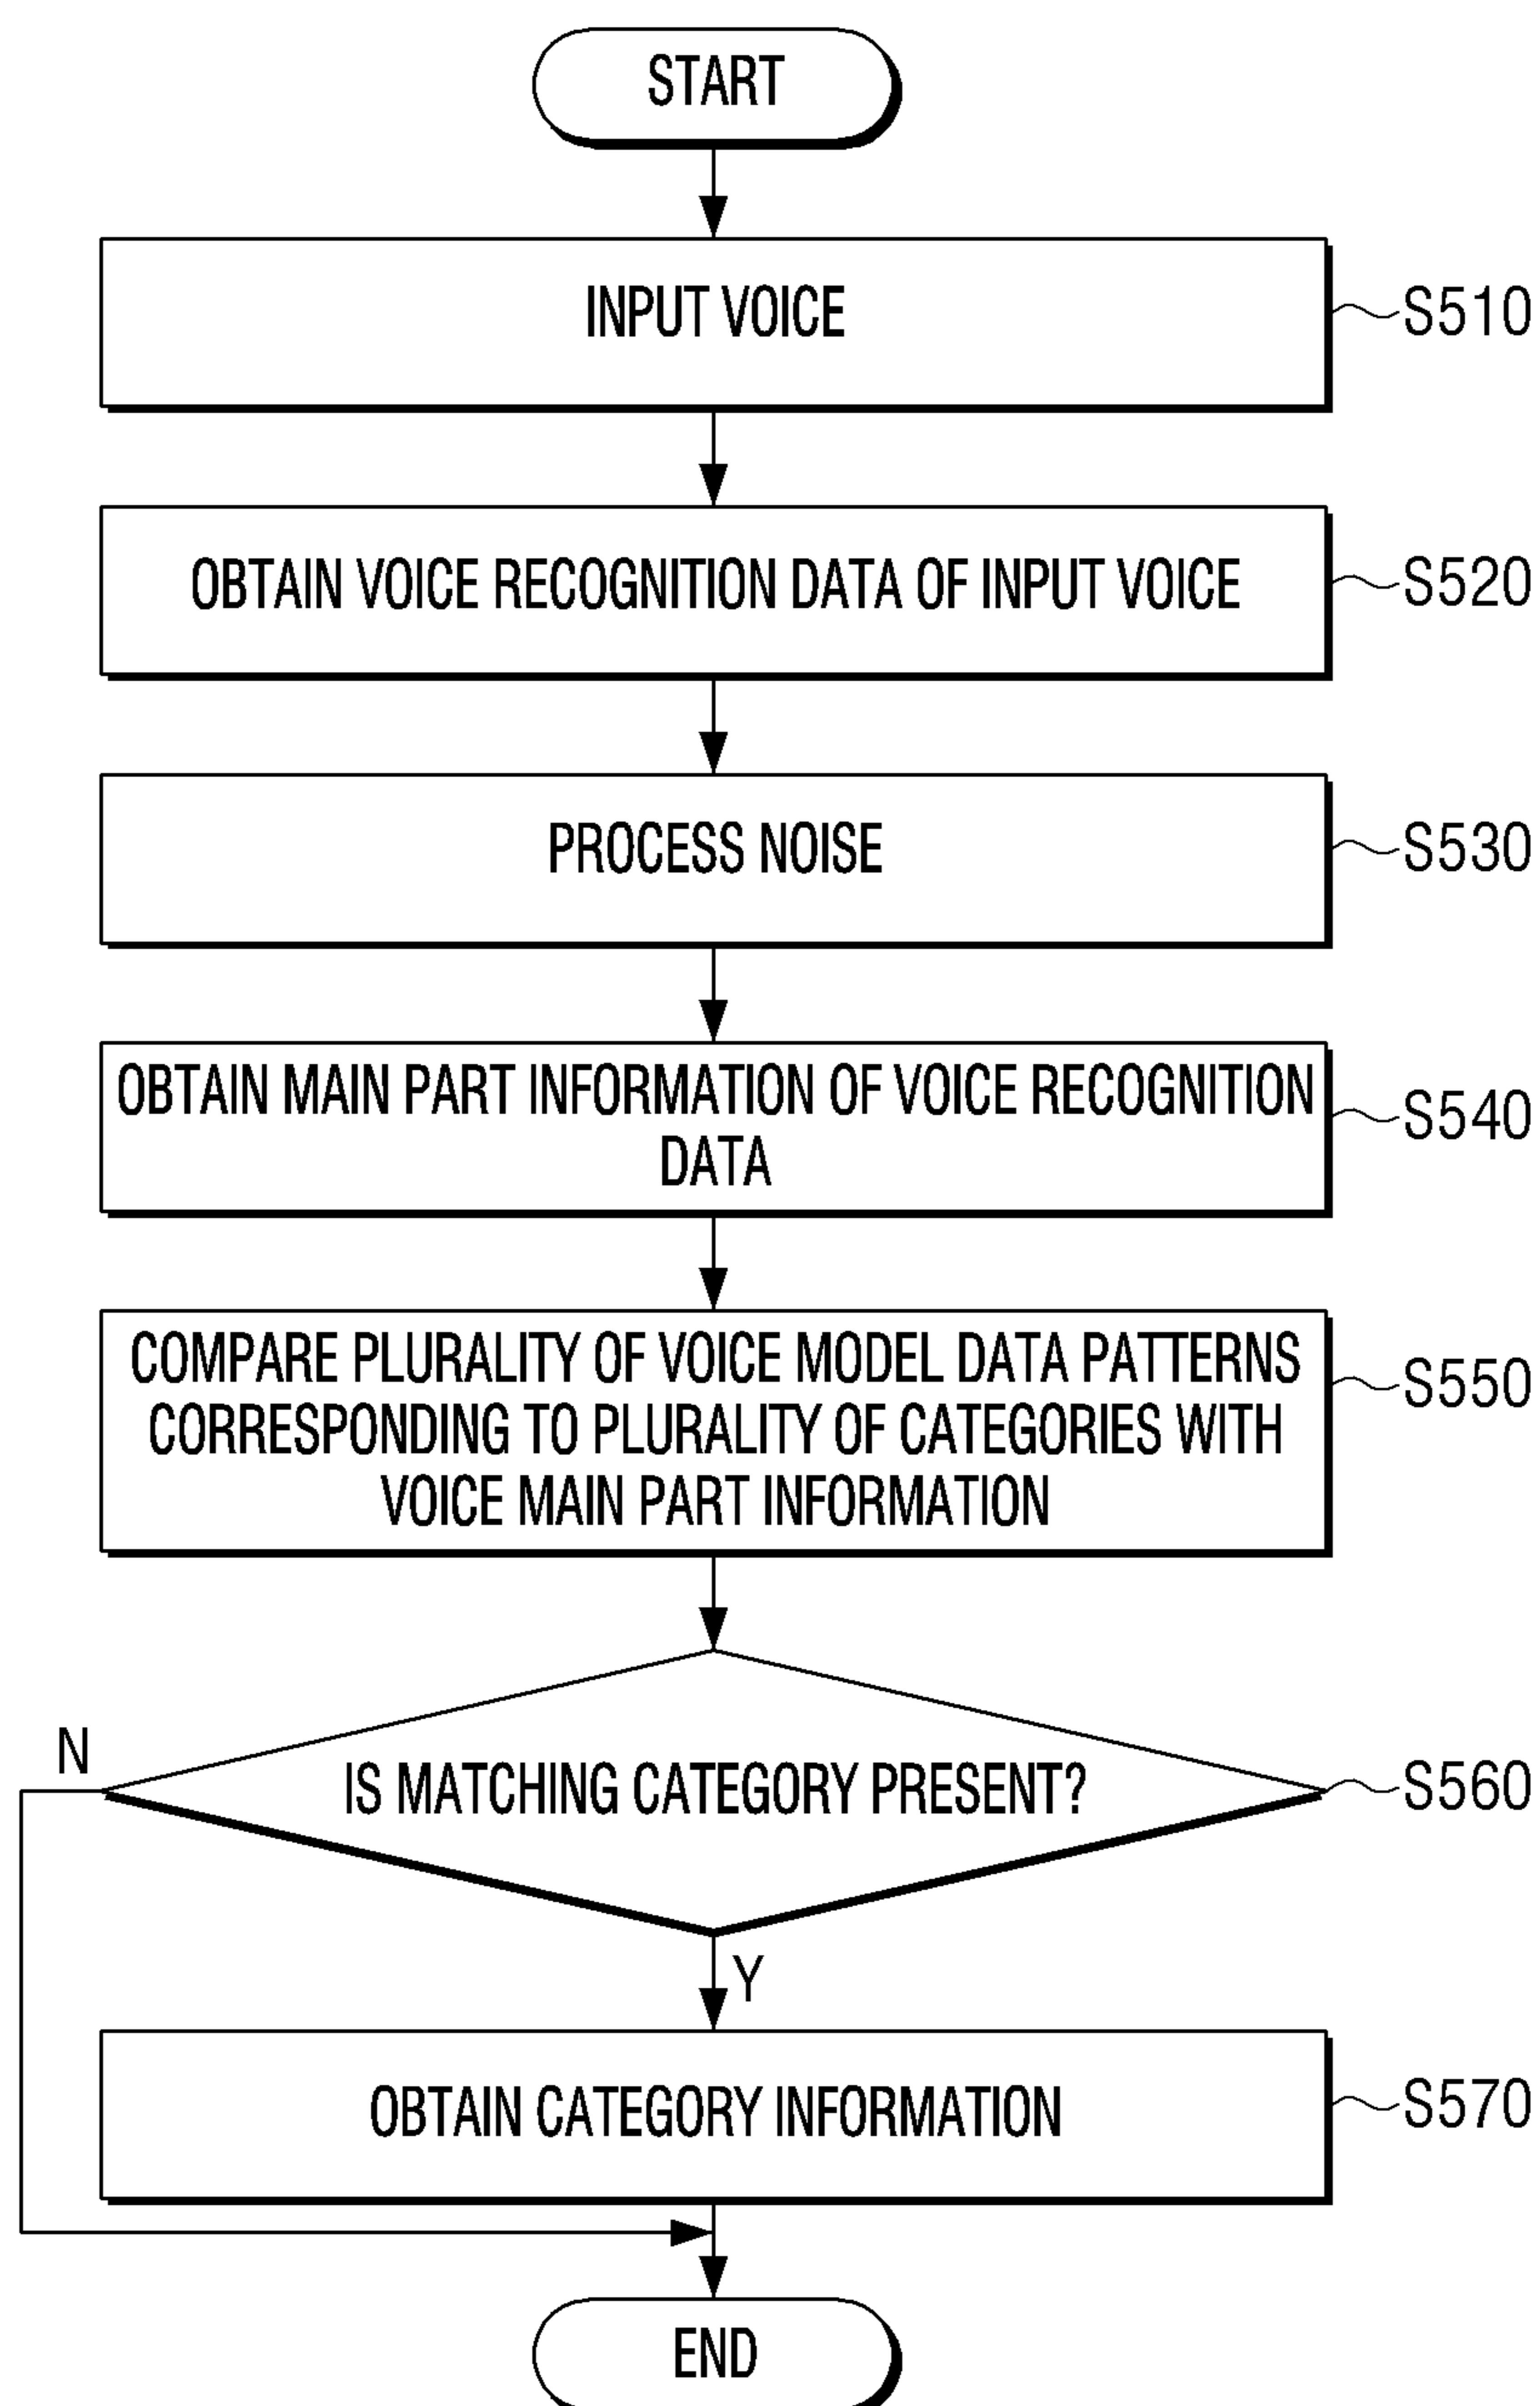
START

INPUT VOICE

S510

OBTAIN VOICE RECOGNITION DATA OF INPUT VOICE

S520

PROCESS NOISE

S530

OBTAIN MAIN PART INFORMATION OF VOICE RECOGNITION DATA

S540

COMPARE PLURALITY OF VOICE MODEL DATA PATTERNS CORRESPONDING TO PLURALITY OF CATEGORIES WITH VOICE MAIN PART INFORMATION

S550

N

IS MATCHING CATEGORY PRESENT?

S560

Y

OBTAIN CATEGORY INFORMATION

S570

END